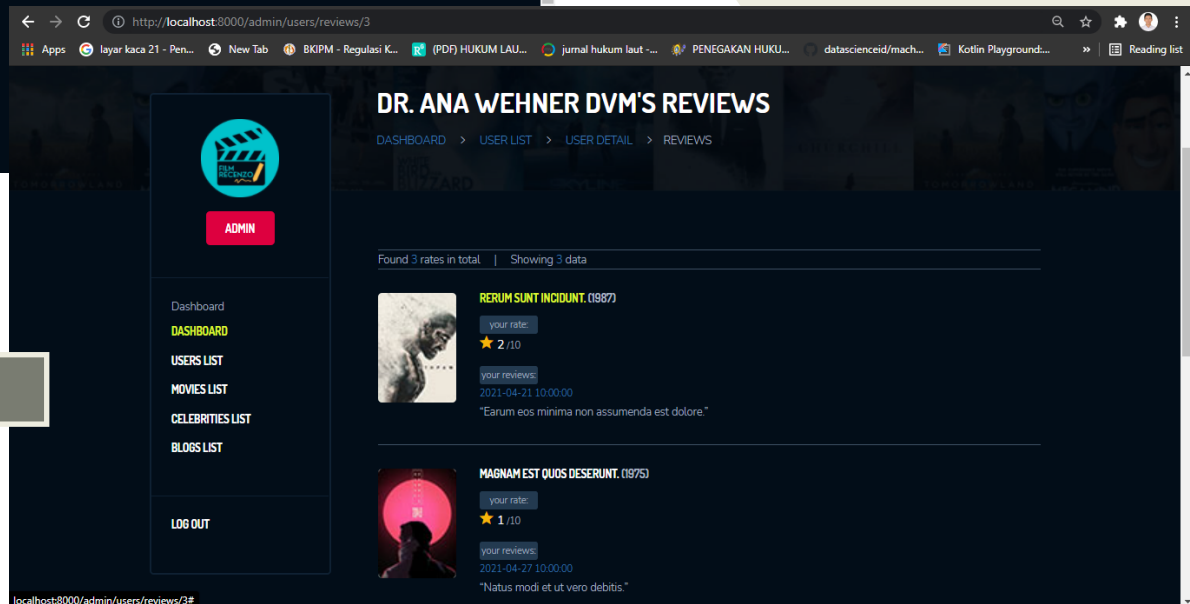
http://localhost:8000/admin/users/reviews/3

Apps | layar kaca 21 - Pen... | New Tab | BKIPM - Regulasi K... | (PDF) HUKUM LAU... | jurnal hukum laut -... | PENEGAKAN HUKU... | datascienceid/mach... | Kotlin Playground:... | » | Reading list

FILM RECENZO

ADMIN

Dashboard
DASHBOARD
USERS LIST
MOVIES LIST
CELEBRITIES LIST
BLOGS LIST

LOG OUT

DR. ANA WEHNER DVM'S REVIEWS

DASHBOARD > USER LIST > USER DETAIL > REVIEWS

Found 3 rates in total | Showing 3 data

RERUM SUNT INCIDUNT. (1987)
your rate:
2 /10
your reviews:
2021-04-21 10:00:00
"Earum eos minima non assumenda est dolore."

MAGNAM EST QUOS DESERUNT. (1975)
your rate:
1 /10
your reviews:
2021-04-27 10:00:00
"Natus modi et ut vero debitis."

localhost:8000/admin/users/reviews/3#